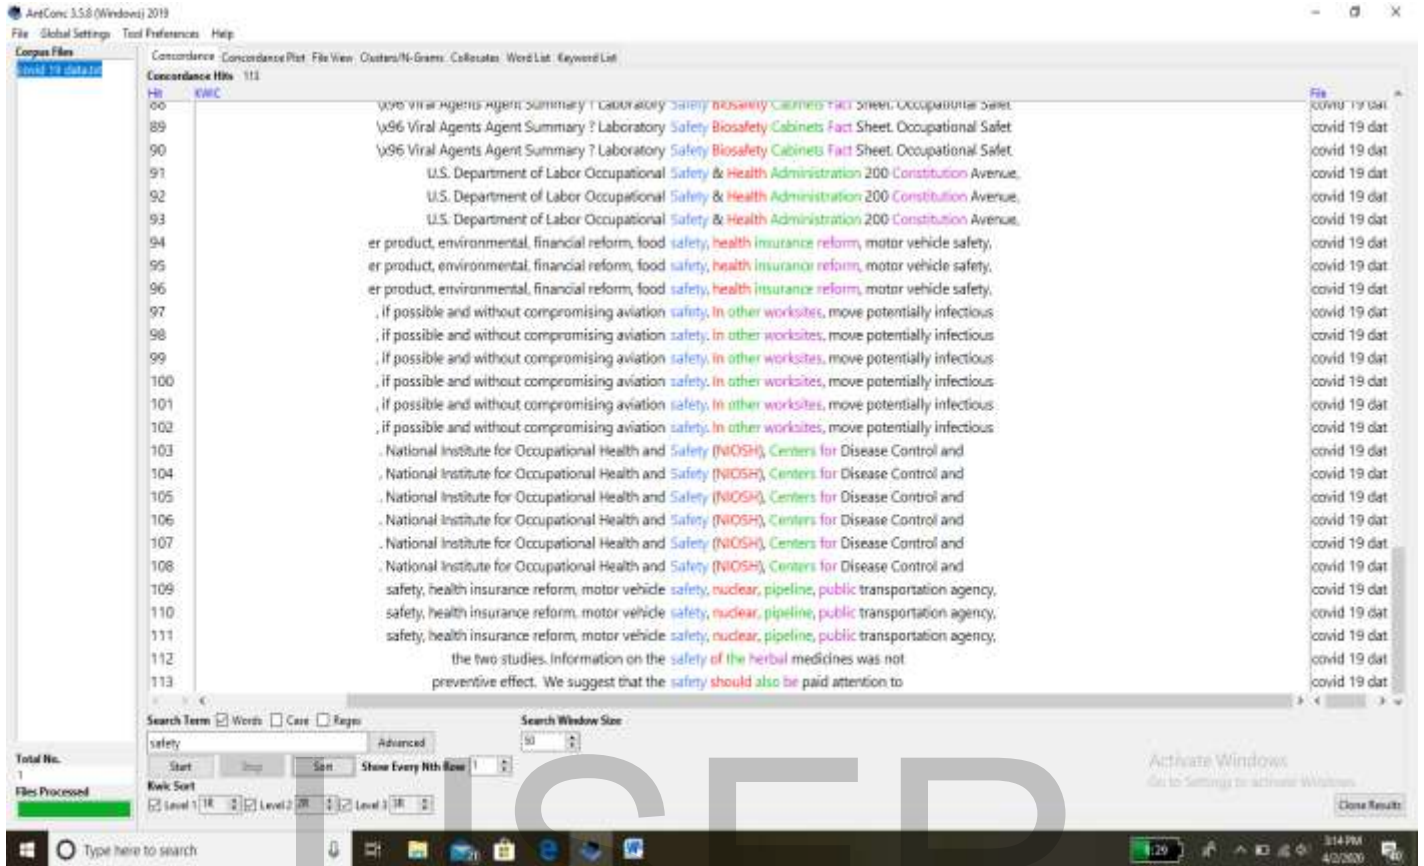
AntConc 3.5.8 (Windows) 2019

File Global Settings Tool Preferences Help

Corpus Files
covid 19 data.txt

Concordance Concordance Plot File View Clusters/N-Grams Collocates Word List Keyword List

Concordance Hits 113

| Hit | KWIC | File |
|---|---|---|
| 88 | \x96 Viral Agents Agent Summary ? Laboratory Safety Biosafety Cabinets Fact Sheet. Occupational Safet | covid 19 dat |
| 89 | \x96 Viral Agents Agent Summary ? Laboratory Safety Biosafety Cabinets Fact Sheet. Occupational Safet | covid 19 dat |
| 90 | \x96 Viral Agents Agent Summary ? Laboratory Safety Biosafety Cabinets Fact Sheet. Occupational Safet | covid 19 dat |
| 91 | U.S. Department of Labor Occupational Safety & Health Administration 200 Constitution Avenue, | covid 19 dat |
| 92 | U.S. Department of Labor Occupational Safety & Health Administration 200 Constitution Avenue, | covid 19 dat |
| 93 | U.S. Department of Labor Occupational Safety & Health Administration 200 Constitution Avenue, | covid 19 dat |
| 94 | er product, environmental, financial reform, food safety, health insurance reform, motor vehicle safety, | covid 19 dat |
| 95 | er product, environmental, financial reform, food safety, health insurance reform, motor vehicle safety, | covid 19 dat |
| 96 | er product, environmental, financial reform, food safety, health insurance reform, motor vehicle safety, | covid 19 dat |
| 97 | , if possible and without compromising aviation safety. In other worksites, move potentially infectious | covid 19 dat |
| 98 | , if possible and without compromising aviation safety. In other worksites, move potentially infectious | covid 19 dat |
| 99 | , if possible and without compromising aviation safety. In other worksites, move potentially infectious | covid 19 dat |
| 100 | , if possible and without compromising aviation safety. In other worksites, move potentially infectious | covid 19 dat |
| 101 | , if possible and without compromising aviation safety. In other worksites, move potentially infectious | covid 19 dat |
| 102 | , if possible and without compromising aviation safety. In other worksites, move potentially infectious | covid 19 dat |
| 103 | . National Institute for Occupational Health and Safety (NIOSH), Centers for Disease Control and | covid 19 dat |
| 104 | . National Institute for Occupational Health and Safety (NIOSH), Centers for Disease Control and | covid 19 dat |
| 105 | . National Institute for Occupational Health and Safety (NIOSH), Centers for Disease Control and | covid 19 dat |
| 106 | . National Institute for Occupational Health and Safety (NIOSH), Centers for Disease Control and | covid 19 dat |
| 107 | . National Institute for Occupational Health and Safety (NIOSH), Centers for Disease Control and | covid 19 dat |
| 108 | . National Institute for Occupational Health and Safety (NIOSH), Centers for Disease Control and | covid 19 dat |
| 109 | safety, health insurance reform, motor vehicle safety, nuclear, pipeline, public transportation agency, | covid 19 dat |
| 110 | safety, health insurance reform, motor vehicle safety, nuclear, pipeline, public transportation agency, | covid 19 dat |
| 111 | safety, health insurance reform, motor vehicle safety, nuclear, pipeline, public transportation agency, | covid 19 dat |
| 112 | the two studies. Information on the safety of the herbal medicines was not | covid 19 dat |
| 113 | preventive effect. We suggest that the safety should also be paid attention to | covid 19 dat |

Search Term ☑ Words ☐ Case ☐ Regex
safety
Advanced
Search Window Size
50
Start Stop Sort Show Every Nth Row 1
Kwic Sort
☑ Level 1 1R ☑ Level 2 2R ☑ Level 3 3R

Total No.
1
Files Processed

Activate Windows
Go to Settings to activate Windows.

Clone Results

Type here to search

3:14 PM
4/2/2020